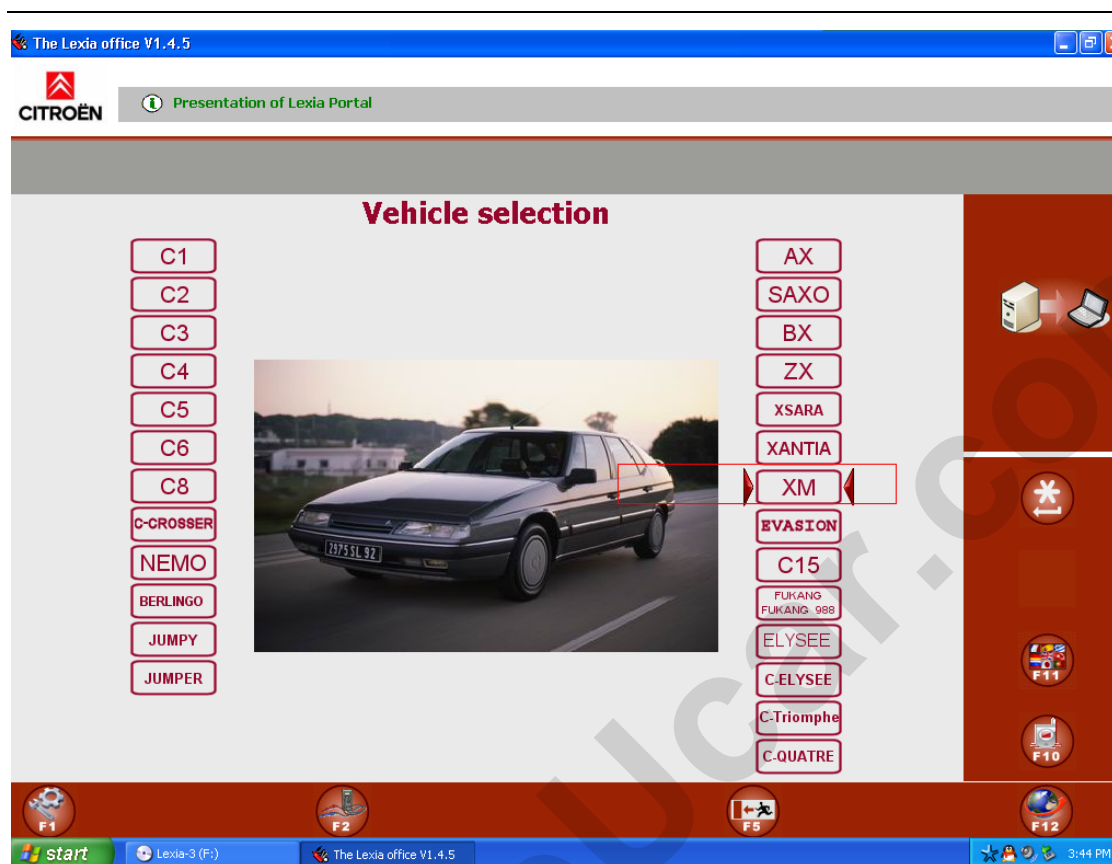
The Lexia office V1.4.5

CITROËN

Presentation of Lexia Portal

Vehicle selection

C1
C2
C3
C4
C5
C6
C8
C-CROSSER
NEMO
BERLINGO
JUMPY
JUMPER

2975 SL 92

AX
SAXO
BX
ZX
XSARA
XANTIA
XM
EVASION
C15
FUKANG
FUKANG 988
ELYSEE
C-ELYSEE
C-Triomphe
C-QUATRE

F11
F10

F1
F2
F5
F12

start
Lexia-3 (F:)
The Lexia office V1.4.5
3:44 PM

ucar.co